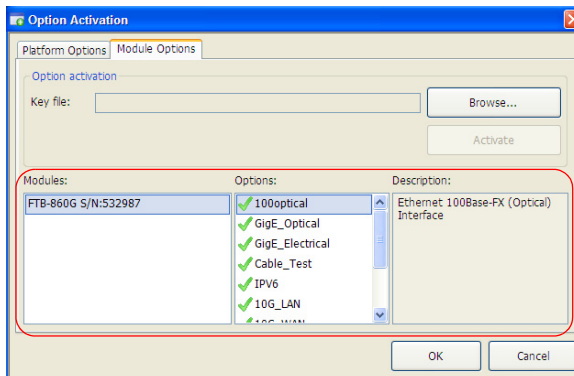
Option Activation

Platform Options | Module Options

Option activation

Key file:

Browse...

Activate

Modules:

FTB-860G S/N:532987

Options:

100optical
GigE_Optical
GigE_Electrical
Cable_Test
IPV6
10G_LAN
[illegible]

Description:

Ethernet 100Base-FX (Optical) Interface

OK

Cancel